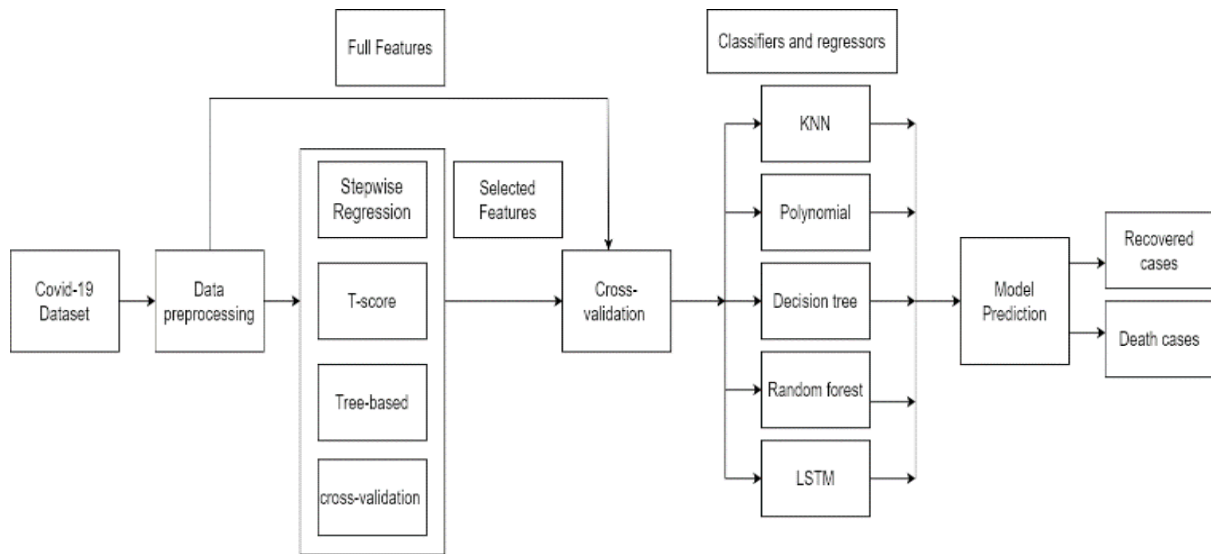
Full Features

Classifiers and regressors

Covid-19 Dataset

Data preprocessing

Stepwise Regression

T-score

Tree-based

cross-validation

Selected Features

Cross-validation

KNN

Polynomial

Decision tree

Random forest

LSTM

Model Prediction

Recovered cases

Death cases